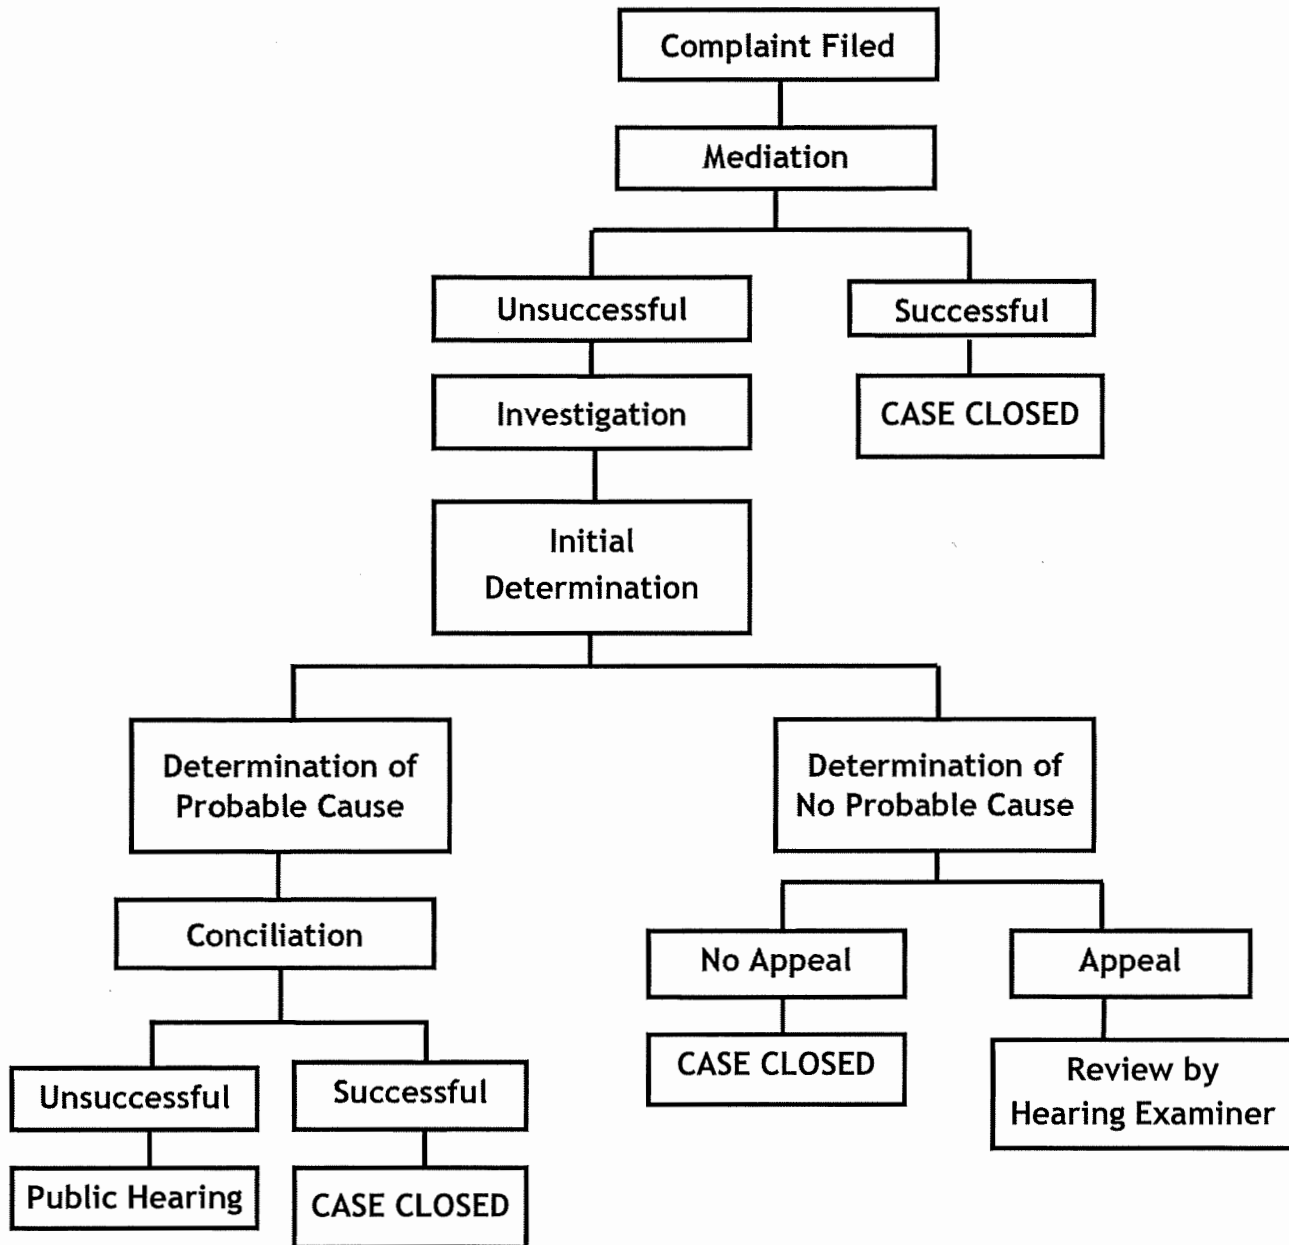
Complaint Filed

Mediation

Unsuccessful

Successful

Investigation

CASE CLOSED

Initial Determination

Determination of Probable Cause

Determination of No Probable Cause

Conciliation

No Appeal

Appeal

Unsuccessful

Successful

CASE CLOSED

Review by Hearing Examiner

Public Hearing

CASE CLOSED